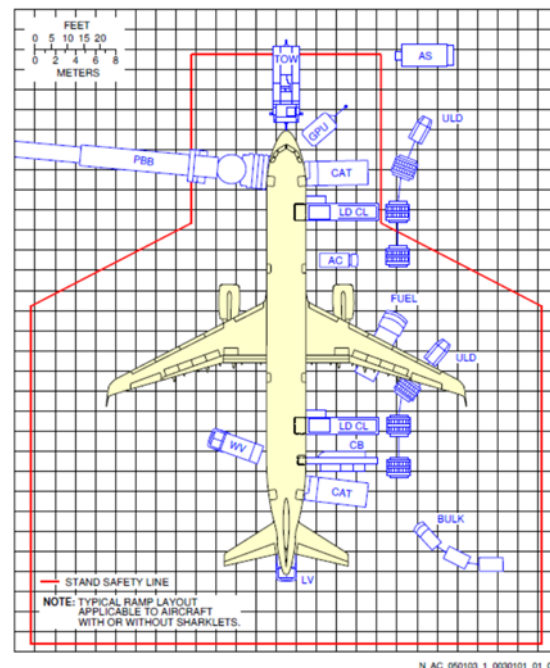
FEET
0 5 10 15 20
0 2 4 6 8
METERS

TOW
AS
GPU
ULD
PBB
CAT
LD CL
AC
FUEL
ULD
LD CL
WV
CB
CAT
BULK
LV

STAND SAFETY LINE
NOTE: TYPICAL RAMP LAYOUT APPLICABLE TO AIRCRAFT WITH OR WITHOUT SHARKLETS.

N_AC_050103_1_0030101_01_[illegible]